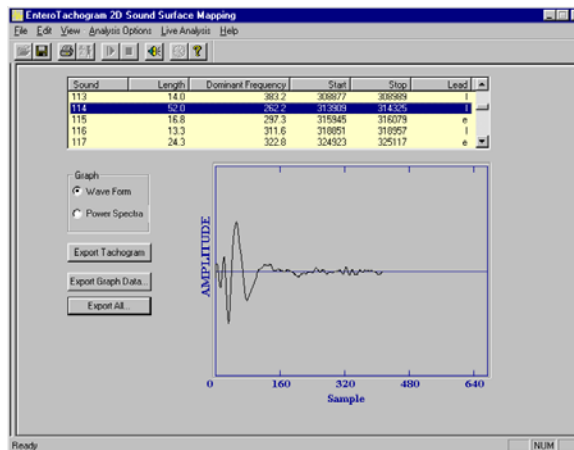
EnteroTachogram 2D Sound Surface Mapping

File Edit View Analysis Options Live Analysis Help

| Sound | Length | Dominant Frequency | Start | Stop | Lead |
|---|---|---|---|---|---|
| 113 | 14.0 | 383.2 | 308877 | 308989 | l |
| 114 | 52.0 | 262.2 | 313909 | 314325 | l |
| 115 | 16.8 | 297.3 | 315945 | 316079 | e |
| 116 | 13.3 | 311.6 | 318851 | 318957 | l |
| 117 | 24.3 | 322.8 | 324923 | 325117 | e |

Graph
Wave Form
Power Spectra

Export Tachogram
Export Graph Data...
Export All...

AMPLITUDE

0 160 320 480 640
Sample

Ready
NUM